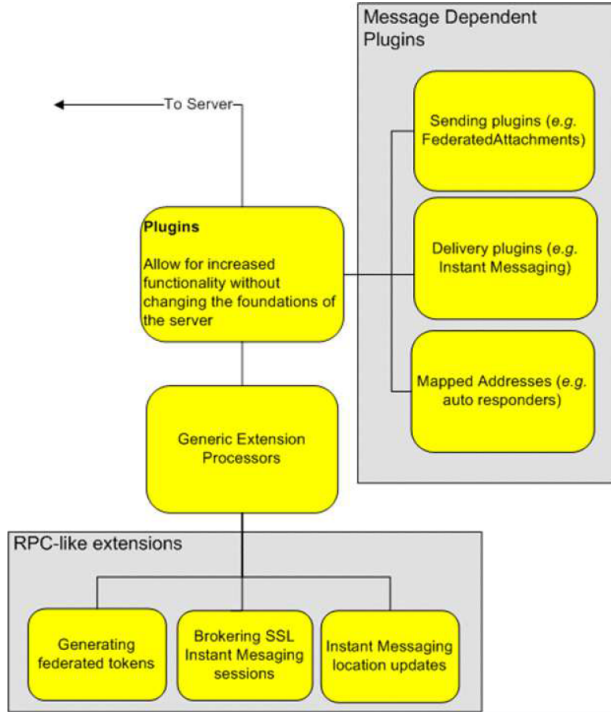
Message Dependent Plugins

To Server

Sending plugins (*e.g.* FederatedAttachments)

Plugins

Allow for increased functionality without changing the foundations of the server

Delivery plugins (*e.g.* Instant Messaging)

Mapped Addresses (*e.g.* auto responders)

Generic Extension Processors

RPC-like extensions

Generating federated tokens

Brokering SSL Instant Messaging sessions

Instant Messaging location updates